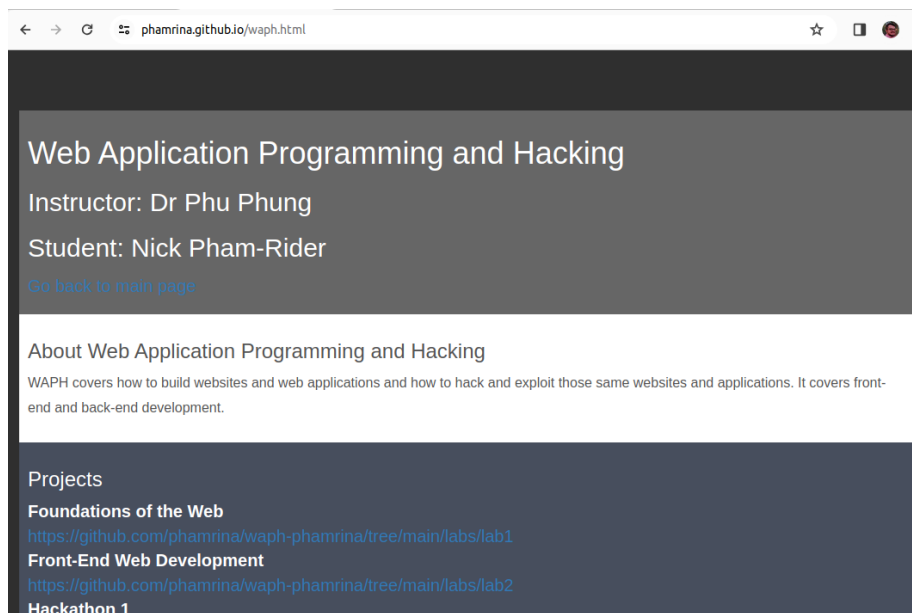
phamrina.github.io/waph.html

Web Application Programming and Hacking

Instructor: Dr Phu Phung

Student: Nick Pham-Rider

Go back to main page

About Web Application Programming and Hacking

WAPH covers how to build websites and web applications and how to hack and exploit those same websites and applications. It covers front-end and back-end development.

Projects

Foundations of the Web

https://github.com/phamrina/waph-phamrina/tree/main/labs/lab1

Front-End Web Development

https://github.com/phamrina/waph-phamrina/tree/main/labs/lab2

Hackathon 1